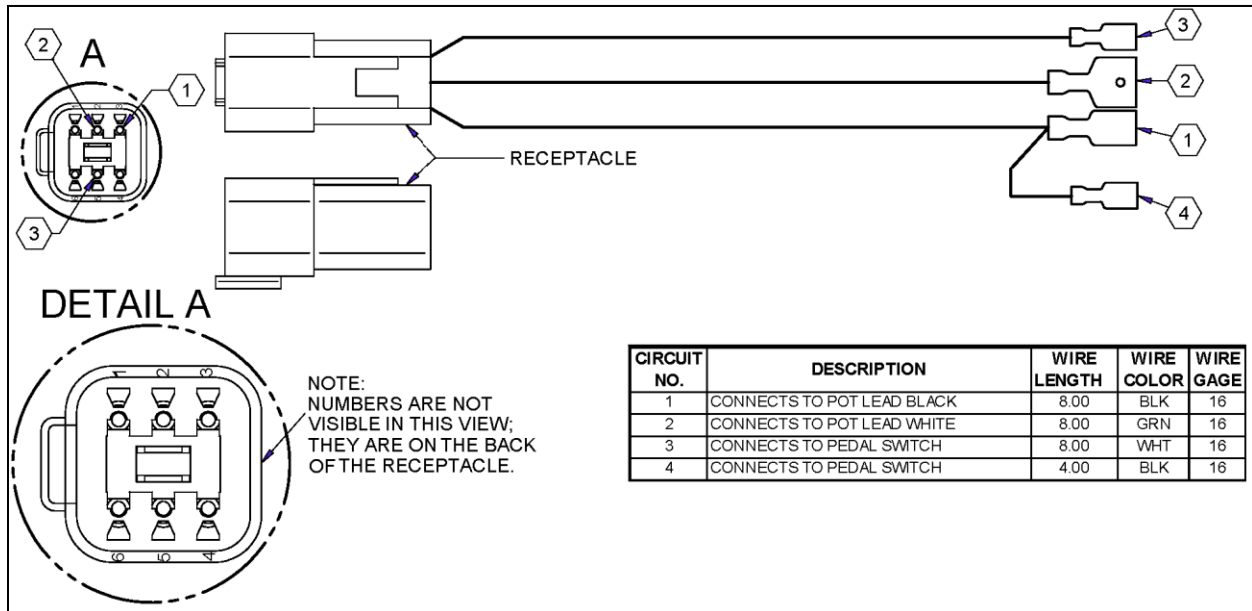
2
A
1
3
RECEPTACLE
3
2
1
4
DETAIL A
1 2 3
6 5 4
NOTE:
NUMBERS ARE NOT VISIBLE IN THIS VIEW; THEY ARE ON THE BACK OF THE RECEPTACLE.

| CIRCUIT NO. | DESCRIPTION | WIRE LENGTH | WIRE COLOR | WIRE GAGE |
|---|---|---|---|---|
| 1 | CONNECTS TO POT LEAD BLACK | 8.00 | BLK | 16 |
| 2 | CONNECTS TO POT LEAD WHITE | 8.00 | GRN | 16 |
| 3 | CONNECTS TO PEDAL SWITCH | 8.00 | WHT | 16 |
| 4 | CONNECTS TO PEDAL SWITCH | 4.00 | BLK | 16 |